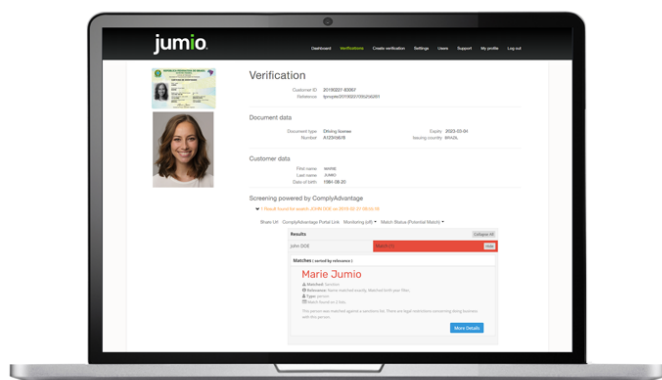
jumio.

Dashboard Verifications Create verification Settings Users Support My profile Log out

Verification

Customer ID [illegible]
Reference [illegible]

Document data

Document type Driving license
Number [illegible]
Expiry 2023-03-04
Issuing country BRAZIL

Customer data

First name MARIE
Last name JUMIO
Date of birth 1984-08-20

Screening powered by ComplyAdvantage

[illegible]

Share Url ComplyAdvantage Portal Link Monitoring (off) Match Status (Potential Match)

Results

Collapse All

Match (1)

Matches ( sorted by relevance )

Marie Jumio

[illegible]

More Details